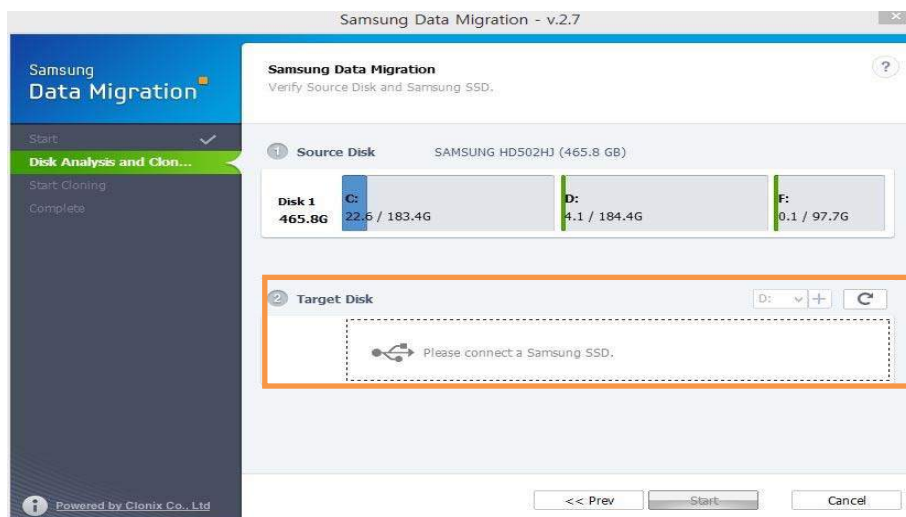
Samsung Data Migration - v.2.7

Samsung
Data Migration

Start
Disk Analysis and Clon...
Start Cloning
Complete

Powered by Clonix Co., Ltd

Samsung Data Migration
Verify Source Disk and Samsung SSD.

?

1 Source Disk SAMSUNG HD502HJ (465.8 GB)

Disk 1
465.8G

C:
22.6 / 183.4G

D:
4.1 / 184.4G

F:
0.1 / 97.7G

2 Target Disk

D:

Please connect a Samsung SSD.

<< Prev

Start

Cancel